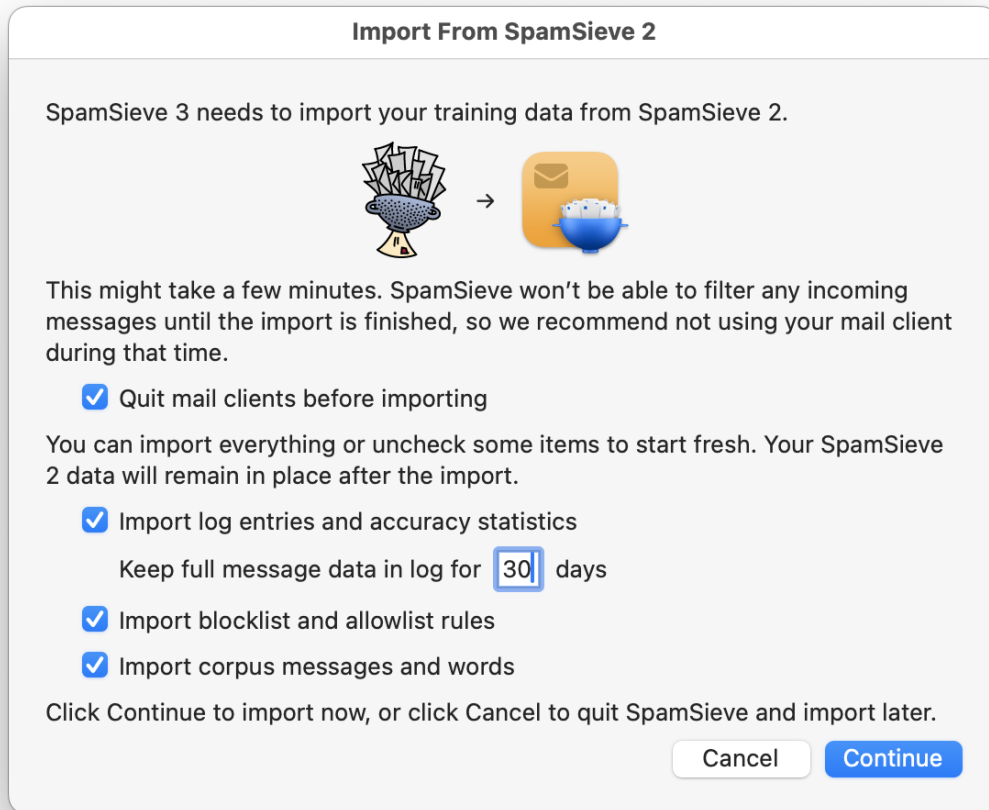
Import From SpamSieve 2

SpamSieve 3 needs to import your training data from SpamSieve 2.

→

This might take a few minutes. SpamSieve won't be able to filter any incoming messages until the import is finished, so we recommend not using your mail client during that time.

Quit mail clients before importing

You can import everything or uncheck some items to start fresh. Your SpamSieve 2 data will remain in place after the import.

Import log entries and accuracy statistics

Keep full message data in log for 30 days

Import blocklist and allowlist rules

Import corpus messages and words

Click Continue to import now, or click Cancel to quit SpamSieve and import later.

Cancel Continue